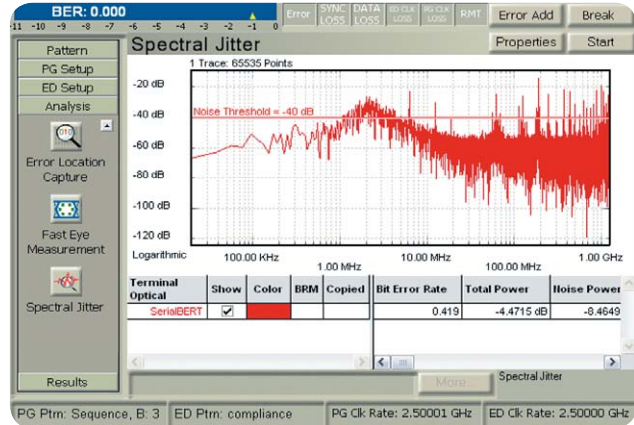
BER: 0.000
-11 -10 -9 -8 -7 -6 -5 -4 -3 -2 -1 0
Error SYNC LOSS DATA LOSS ED CLK LOSS PG CLK LOSS RMT
Error Add
Break
Pattern
PG Setup
ED Setup
Analysis
Spectral Jitter
Properties
Start
Error Location Capture
Fast Eye Measurement
Spectral Jitter
Results
1 Trace: 65535 Points
-20 dB
-40 dB
-60 dB
-80 dB
-100 dB
-120 dB
Noise Threshold = -40 dB
Logarithmic
100.00 KHz
1.00 MHz
10.00 MHz
100.00 MHz
1.00 GHz

| Terminal Optical | Show | Color | BRM | Copied |
|---|---|---|---|---|
| SerialBERT | ☑ | | | |

| Bit Error Rate | Total Power | Noise Power |
|---|---|---|
| 0.419 | -4.4715 dB | -8.4649 |

More...
Spectral Jitter
PG Ptrn: Sequence, B: 3
ED Ptrn: compliance
PG Clk Rate: 2.50001 GHz
ED Clk Rate: 2.50000 GHz